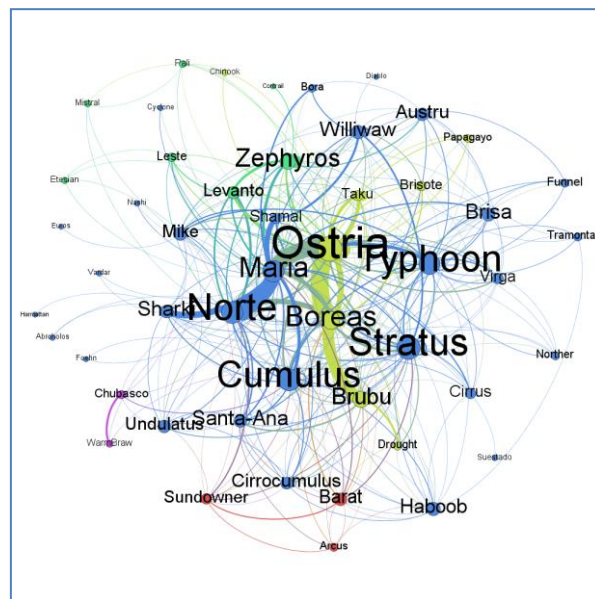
Rali
Chinook
Contrail
Bora
Diablo
Mistral
Cyclone
Austru
Williwaw
Papagayo
Leste
Zephyros
Etesian
Levanto
Brisote
Funnel
Taku
Nashi
Euros
Mike
Shamal
Brisa
Ostria
Tramonta
Typhoon
Maria
Vardar
Virga
Harmattan
Shark
Norte
Abrolhos
Boreas
Stratus
Foehn
Northern
Chubasco
Cumulus
Brubu
Cirrus
Undulatus
Santa-Ana
WarmBraw
Drought
Suestado
Cirrocumulus
Sundowner
Barat
Haboob
Arcus